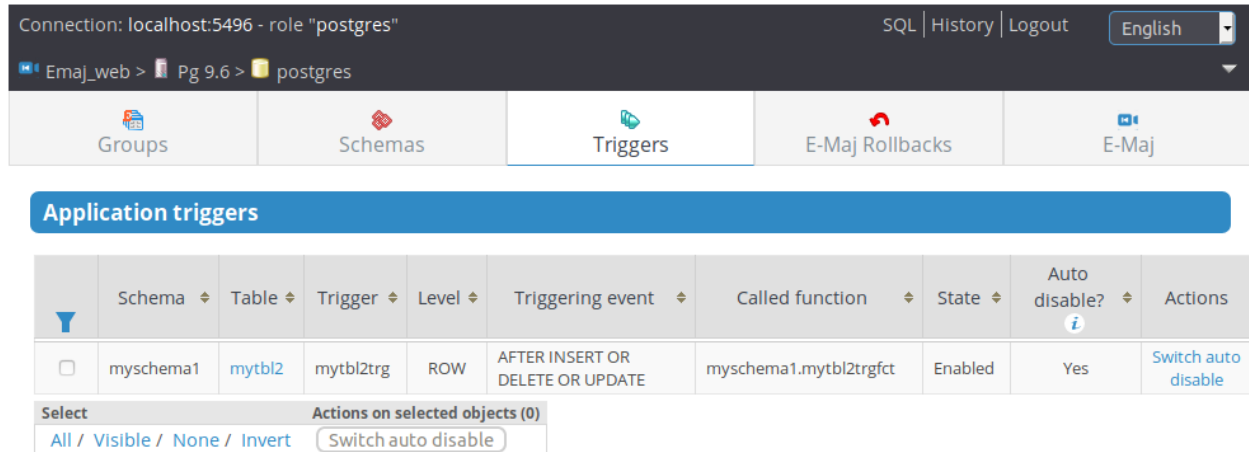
Connection: localhost:5496 - role "postgres"

SQL | History | Logout

English

Emaj_web > Pg 9.6 > postgres

Groups

Schemas

Triggers

E-Maj Rollbacks

E-Maj

Application triggers

| | Schema | Table | Trigger | Level | Triggering event | Called function | State | Auto disable? | Actions |
|---|---|---|---|---|---|---|---|---|---|
| | myschema1 | mytbl2 | mytbl2trg | ROW | AFTER INSERT OR DELETE OR UPDATE | myschema1.mytbl2trgfct | Enabled | Yes | Switch auto disable |

| Select | Actions on selected objects (0) |
|---|---|
| All / Visible / None / Invert | Switch auto disable |